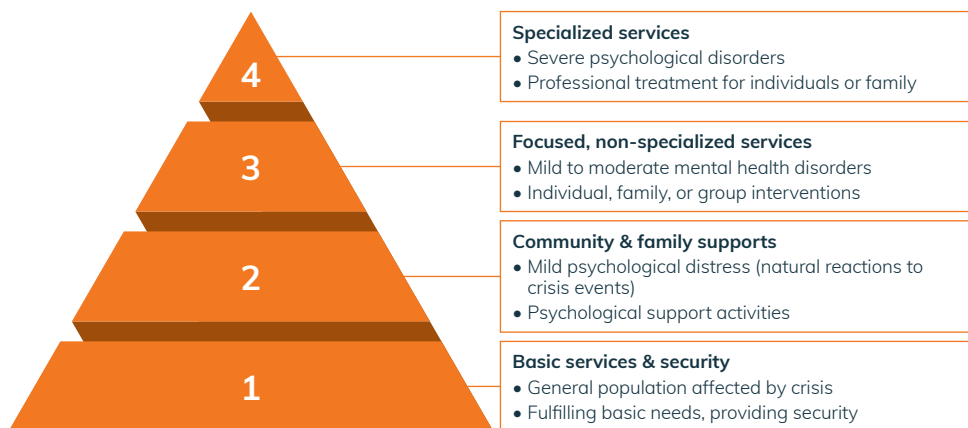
4

Specialized services
• Severe psychological disorders
• Professional treatment for individuals or family

3

Focused, non-specialized services
• Mild to moderate mental health disorders
• Individual, family, or group interventions

2

Community & family supports
• Mild psychological distress (natural reactions to crisis events)
• Psychological support activities

1

Basic services & security
• General population affected by crisis
• Fulfilling basic needs, providing security